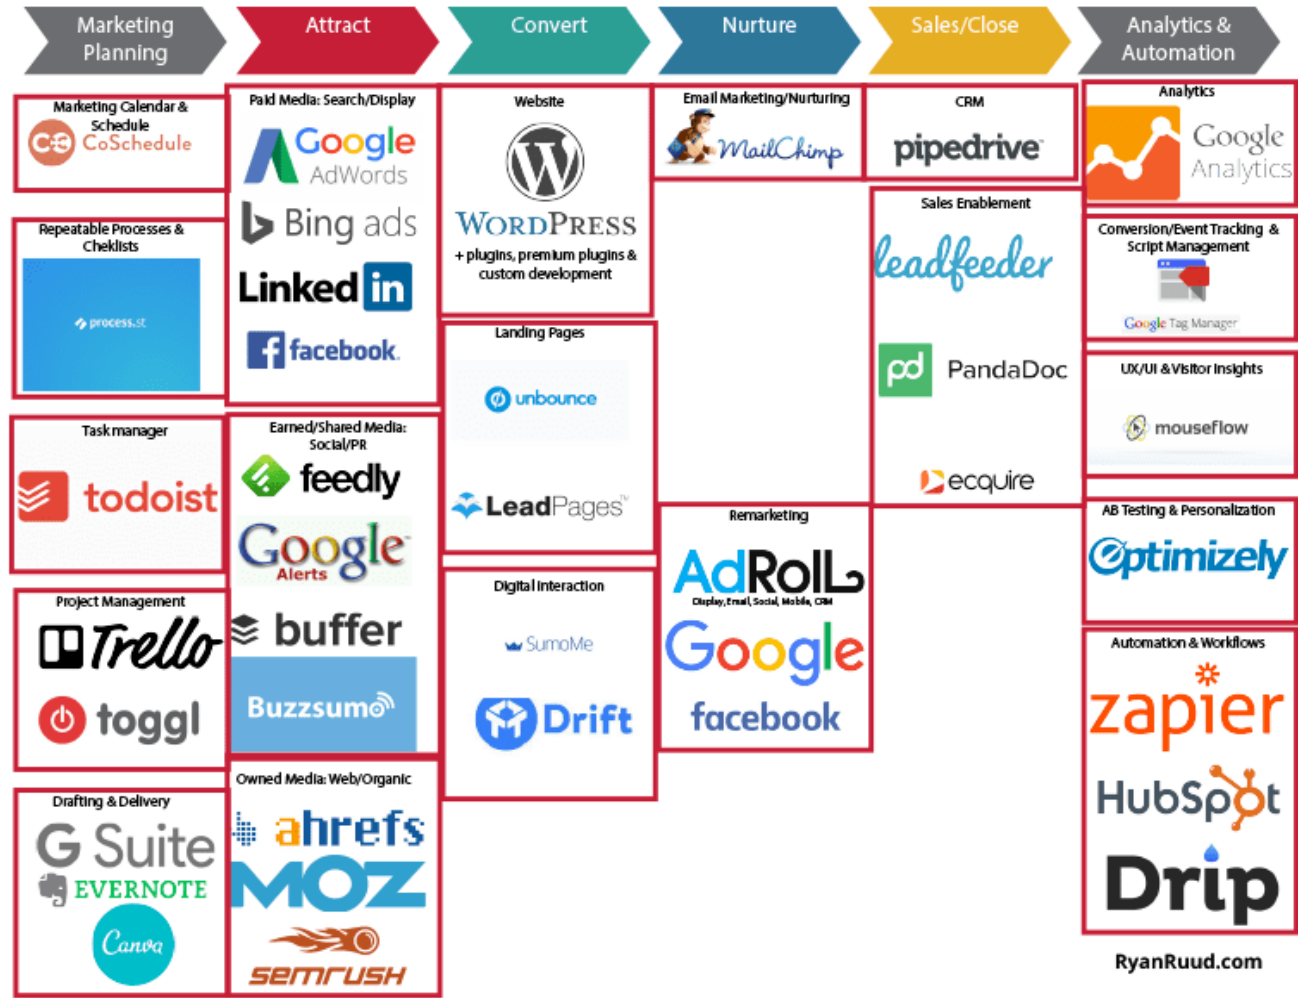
Marketing Planning

Marketing Calendar & Schedule
CoSchedule

Repeatable Processes & Cheklists
process.st

Task manager
todoist

Project Management
Trello
toggl

Drafting & Delivery
G Suite
EVERNOTE
Canva

Attract

Paid Media: Search/Display
Google AdWords
Bing ads
LinkedIn
facebook

Earned/Shared Media: Social/PR
feedly
Google Alerts
buffer
Buzzsumo

Owned Media: Web/Organic
ahrefs
MOZ
SEMRUSH

Convert

Website
WordPress
+ plugins, premium plugins & custom development

Landing Pages
unbounce
LeadPages

Digital Interaction
SumoMe
Drift

Nurture

Email Marketing/Nurturing
MailChimp

Remarketing
AdRoll
Display, Email, Social, Mobile, CRM
Google
facebook

Sales/Close

CRM
pipedrive

Sales Enablement
leadfeeder
PandaDoc
ecquire

Analytics & Automation

Analytics
Google Analytics

Conversion/Event Tracking & Script Management
Google Tag Manager

UX/UI & Visitor Insights
mouseflow

AB Testing & Personalization
Optimizely

Automation & Workflows
zapier
HubSpot
Drip

RyanRuud.com